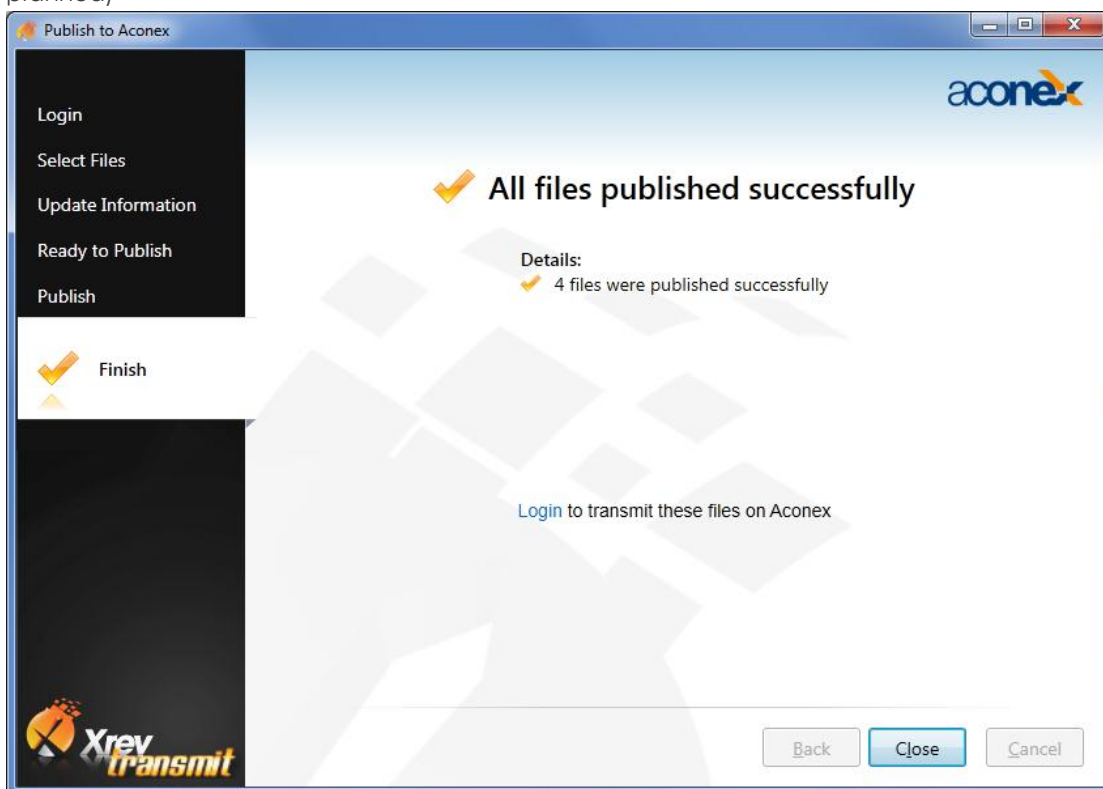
Publish to Aconex

Login

Select Files

Update Information

Ready to Publish

Publish

Finish

aconex

All files published successfully

Details:
4 files were published successfully

Login to transmit these files on Aconex

Xrev transmit

Back

Close

Cancel